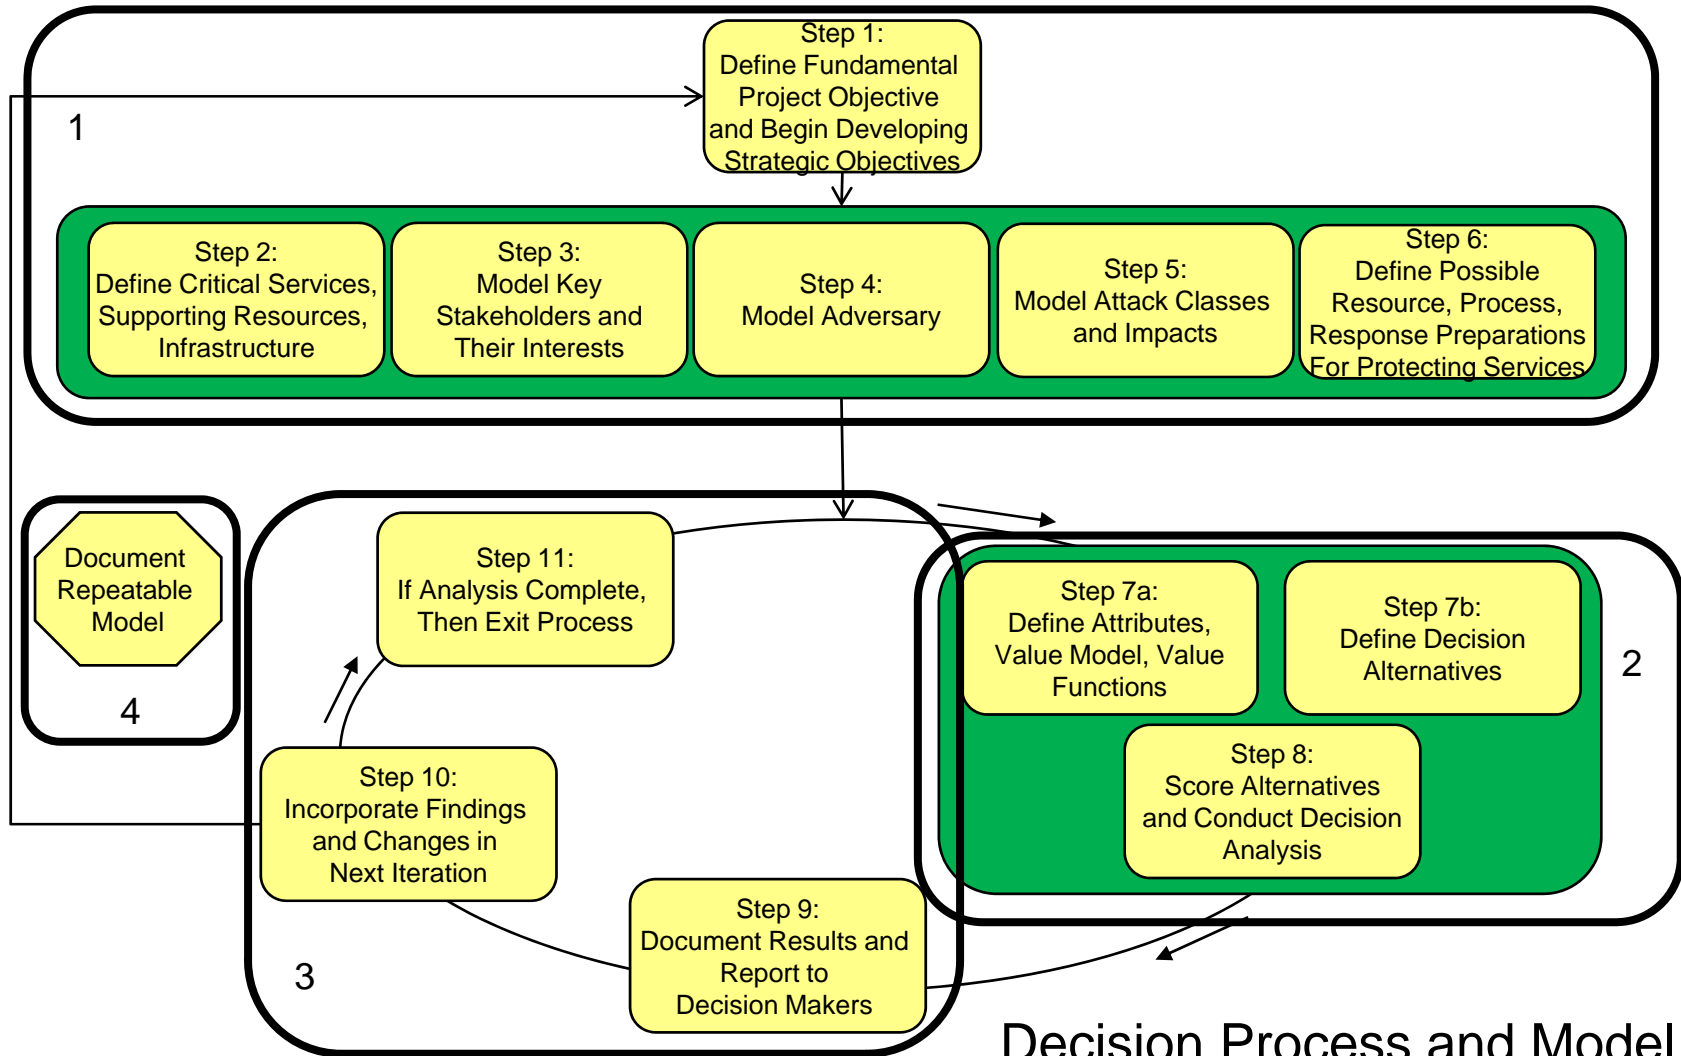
Step 1:
Define Fundamental Project Objective and Begin Developing Strategic Objectives

1

Step 2:
Define Critical Services, Supporting Resources, Infrastructure

Step 3:
Model Key Stakeholders and Their Interests

Step 4:
Model Adversary

Step 5:
Model Attack Classes and Impacts

Step 6:
Define Possible Resource, Process, Response Preparations For Protecting Services

Document Repeatable Model

4

Step 11:
If Analysis Complete, Then Exit Process

Step 7a:
Define Attributes, Value Model, Value Functions

Step 7b:
Define Decision Alternatives

2

Step 8:
Score Alternatives and Conduct Decision Analysis

Step 10:
Incorporate Findings and Changes in Next Iteration

Step 9:
Document Results and Report to Decision Makers

3

Decision Process and Model